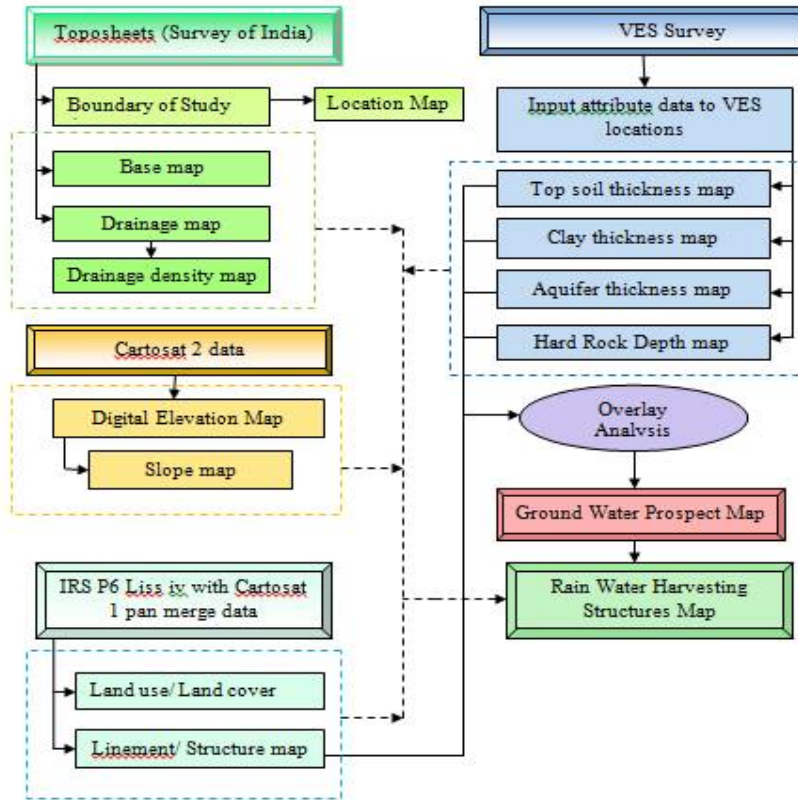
Toposheets (Survey of India)

Boundary of Study

Location Map

Base map

Drainage map

Drainage density map

Cartosat 2 data

Digital Elevation Map

Slope map

IRS P6 Liss iv with Cartosat 1 pan merge data

Land use/ Land cover

Linement/ Structure map

VES Survey

Input attribute data to VES locations

Top soil thickness map

Clay thickness map

Aquifer thickness map

Hard Rock Depth map

Overlay Analysis

Ground Water Prospect Map

Rain Water Harvesting Structures Map